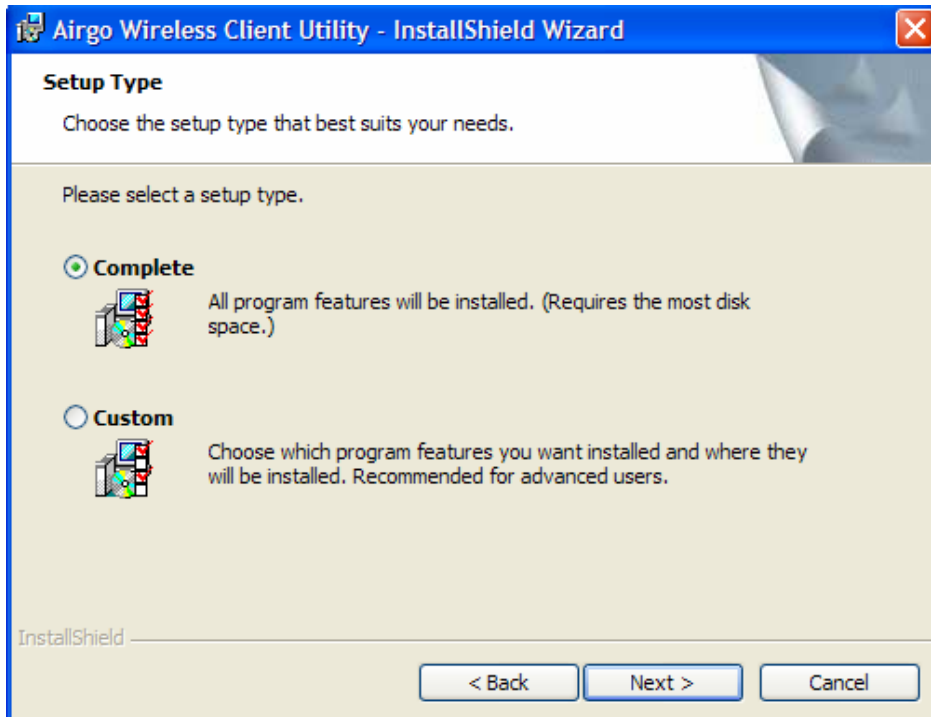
Airgo Wireless Client Utility - InstallShield Wizard

Setup Type

Choose the setup type that best suits your needs.

Please select a setup type.

Complete

All program features will be installed. (Requires the most disk space.)

Custom

Choose which program features you want installed and where they will be installed. Recommended for advanced users.

InstallShield

< Back

Next >

Cancel